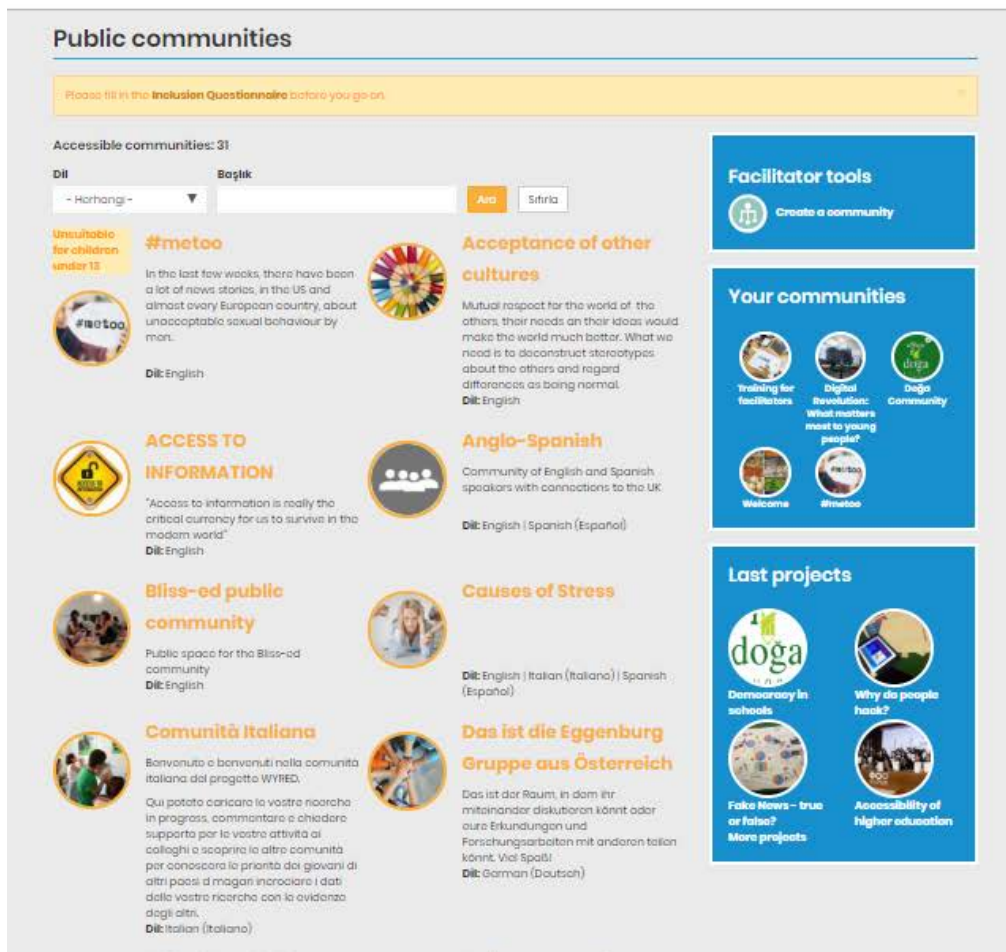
Public communities

Please fill in the Inclusion Questionnaire before you go on.

Accessible communities: 31

Dil
- Herhangi -
Başlık
Ara
Sıfırla

Unsuitable for children under 13

#metoo

In the last few weeks, there have been a lot of news stories, in the US and almost every European country, about unacceptable sexual behaviour by men.

Dil: English

Acceptance of other cultures

Mutual respect for the world of the others, their needs an their ideas would make the world much better. What we need is to deconstruct stereotypes about the others and regard differences as being normal.
Dil: English

ACCESS TO INFORMATION

"Access to information is really the critical currency for us to survive in the modern world"
Dil: English

Anglo-Spanish

Community of English and Spanish speakers with connections to the UK

Dil: English | Spanish (Español)

Bliss-ed public community

Public space for the Bliss-ed community
Dil: English

Causes of Stress

Dil: English | Italian (Italiano) | Spanish (Español)

Comunità Italiana

Benvenuto e benvenuti nella comunità italiana del progetto WYRED.

Qui potete caricare le vostre ricerche in progress, commentare e chiedere supporto per le vostre attività ai colleghi e scoprire le altre comunità per conoscere le priorità dei giovani di altri paesi d magari incrociare i dati delle vostre ricerche con le evidenze degli altri.
Dil: Italian (Italiano)

Das ist der Eggenburg Gruppe aus Österreich

Das ist der Raum, in dem ihr miteinander diskutieren könnt oder eure Erkundungen und Forschungsarbeiten mit anderen teilen könnt. Viel Spaß!
Dil: German (Deutsch)

Facilitator tools

Create a community

Your communities

Training for facilitators
Digital Revolution: What matters most to young people?
Doğa Community
Welcome
#metoo

Last projects

Democracy in schools
Why do people hack?
Fake News - true or false?
Accessibility of higher education
More projects